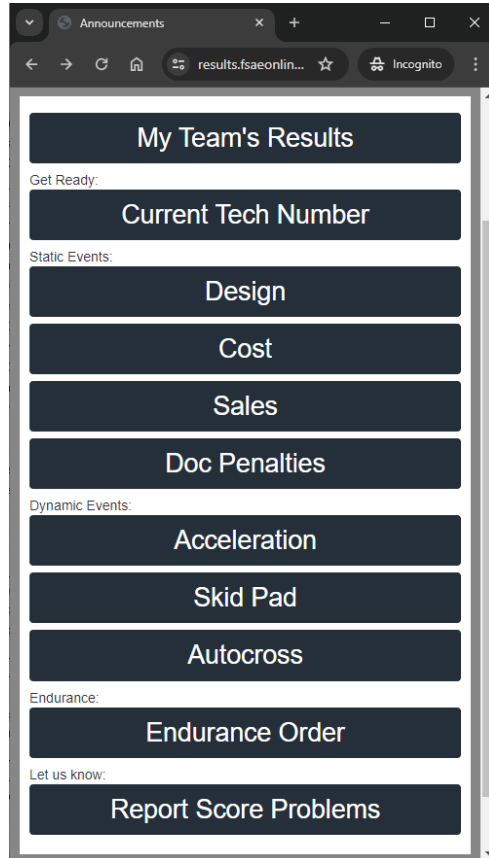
Announcements
results.fsaeonlin...
Incognito

My Team's Results

Get Ready:

Current Tech Number

Static Events:

Design

Cost

Sales

Doc Penalties

Dynamic Events:

Acceleration

Skid Pad

Autocross

Endurance:

Endurance Order

Let us know:

Report Score Problems